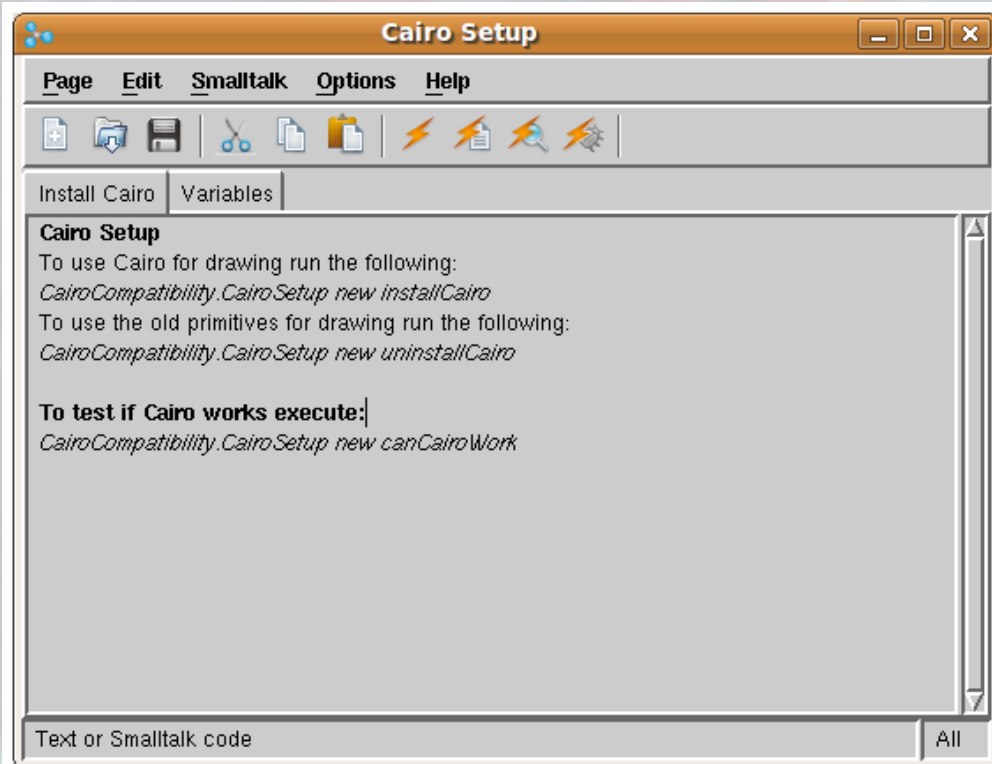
Cairo Setup

Page Edit Smalltalk Options Help

Install Cairo | Variables

Cairo Setup
To use Cairo for drawing run the following:
CairoCompatibility.CairoSetup new installCairo
To use the old primitives for drawing run the following:
CairoCompatibility.CairoSetup new uninstallCairo

To test if Cairo works execute:
CairoCompatibility.CairoSetup new canCairoWork

Text or Smalltalk code | All